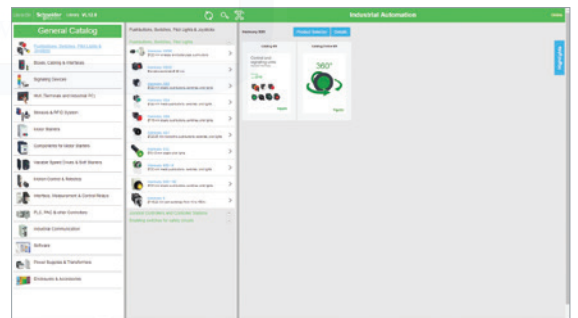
Schneider Electric

Industrial Automation

General Catalog

Pushbuttons, Switches, Pilot Lights & Joysticks

Boxes, Cabling & Interfaces

Signalling Devices

HMI (Terminals and Industrial PC)

Sensors & RFID System

Motor Starters

Components for Motor Starters

Variable Speed Drives & Soft Starters

Motion Control & Robotics

Interface, Measurement & Control Relays

PLC, PAC & other Controllers

Industrial Communication

Software

Power Supplies & Transformers

Enclosures & Accessories

Pushbuttons, Switches, Pilot Lights & Joysticks

Product Selector

Harmony XB4

360°

Highlights

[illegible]